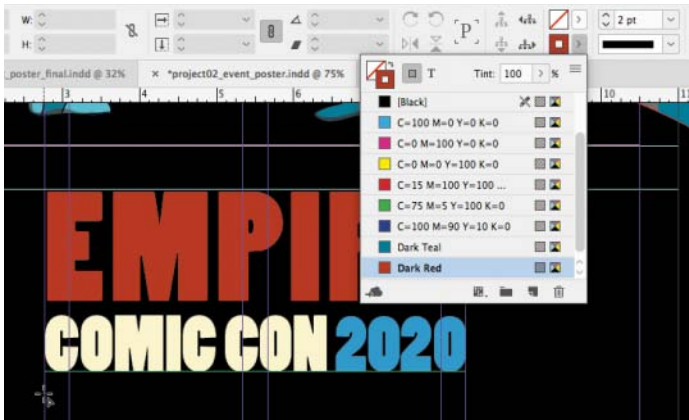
W:
H:
2 pt
_poster_final.indd @ 32%
× *project02_event_poster.indd @ 75%
T
Tint: 100 > %
[Black]
C=100 M=0 Y=0 K=0
C=0 M=100 Y=0 K=0
C=0 M=0 Y=100 K=0
C=15 M=100 Y=100 ...
C=75 M=5 Y=100 K=0
C=100 M=90 Y=10 K=0
Dark Teal
Dark Red
3
4
5
6
10
EMPIR
COMIC CON 2020